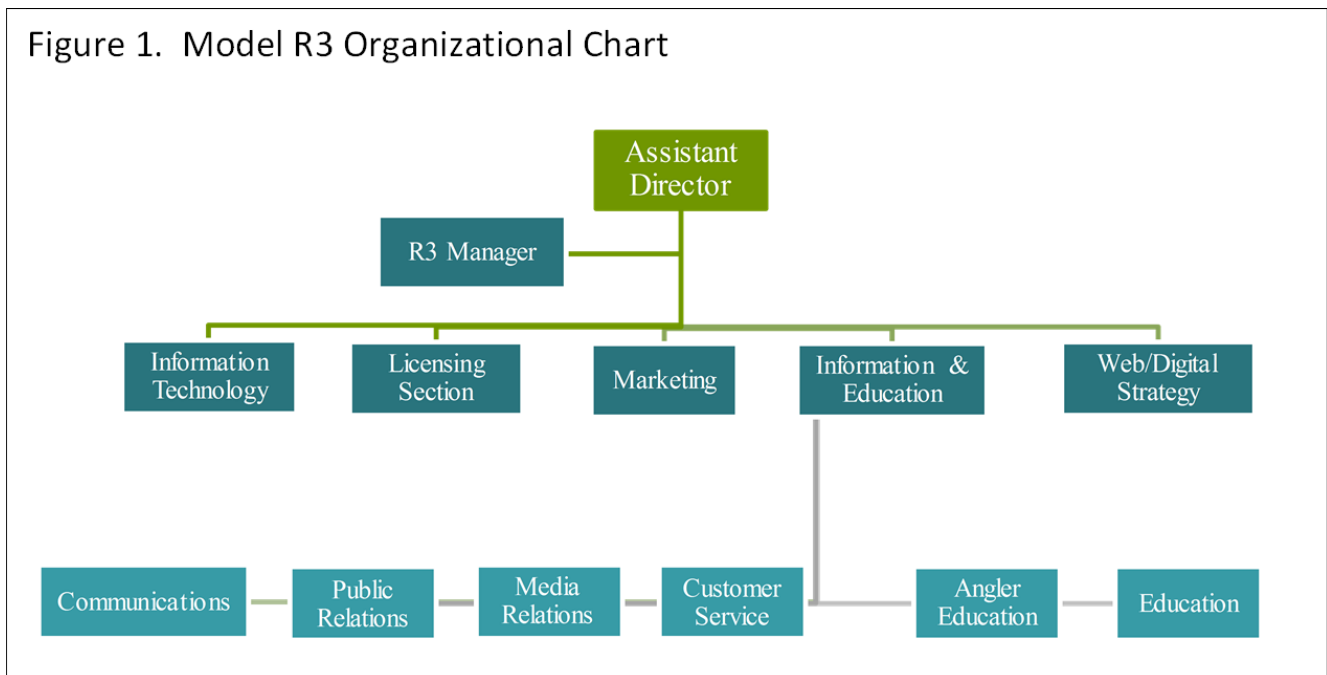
Figure 1. Model R3 Organizational Chart

Assistant Director

R3 Manager

Information Technology

Licensing Section

Marketing

Information & Education

Web/Digital Strategy

Communications

Public Relations

Media Relations

Customer Service

Angler Education

Education